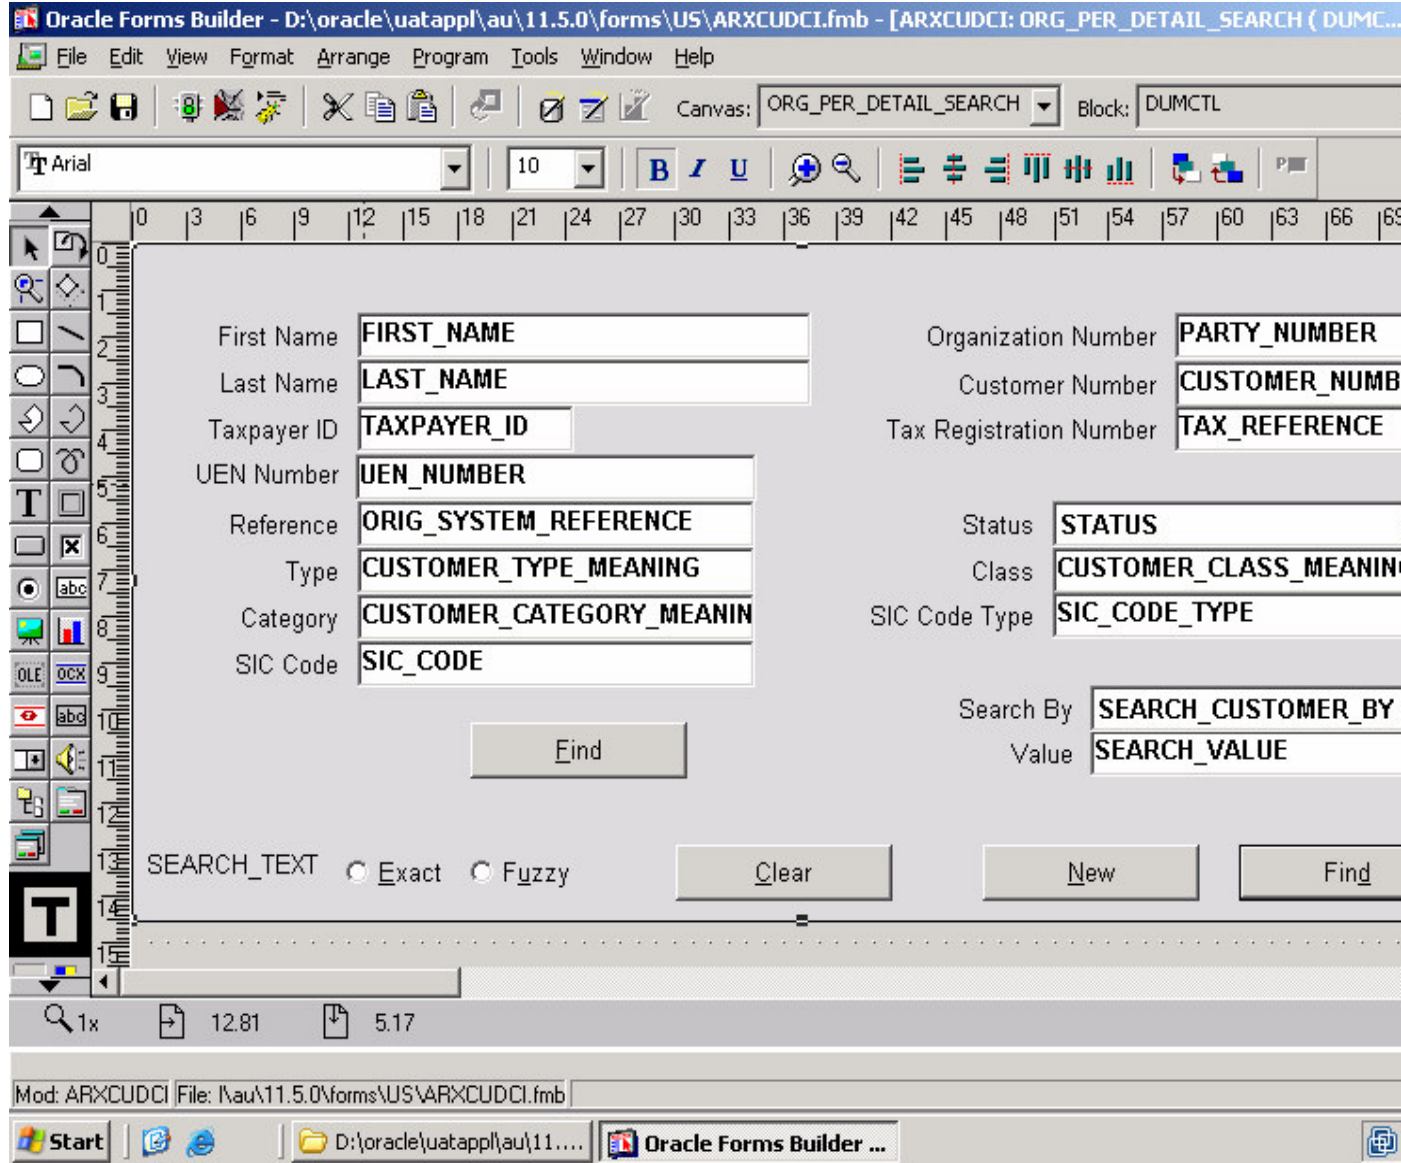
Oracle Forms Builder - D:\oracle\uatappl\au\11.5.0\forms\US\ARXCUDCI.fmb - [ARXCUDCI: ORG_PER_DETAIL_SEARCH ( DUMC...

File Edit View Format Arrange Program Tools Window Help

Canvas: ORG_PER_DETAIL_SEARCH Block: DUMCTL

Arial 10 B I U

0 3 6 9 12 15 18 21 24 27 30 33 36 39 42 45 48 51 54 57 60 63 66 69

0 1 2 3 4 5 6 7 8 9 10 11 12 13 14 15

First Name FIRST_NAME
Last Name LAST_NAME
Taxpayer ID TAXPAYER_ID
UEN Number UEN_NUMBER
Reference ORIG_SYSTEM_REFERENCE
Type CUSTOMER_TYPE_MEANING
Category CUSTOMER_CATEGORY_MEANIN
SIC Code SIC_CODE

Organization Number PARTY_NUMBER
Customer Number CUSTOMER_NUMB
Tax Registration Number TAX_REFERENCE

Status STATUS
Class CUSTOMER_CLASS_MEANIN
SIC Code Type SIC_CODE_TYPE

Search By SEARCH_CUSTOMER_BY
Value SEARCH_VALUE

Find

SEARCH_TEXT Exact Fuzzy Clear New Find

T

OLE OCX abc

1x 12.81 5.17

Mod: ARXCUDCI File: I\au\11.5.0\forms\US\ARXCUDCI.fmb

Start D:\oracle\uatappl\au\11.... Oracle Forms Builder ...